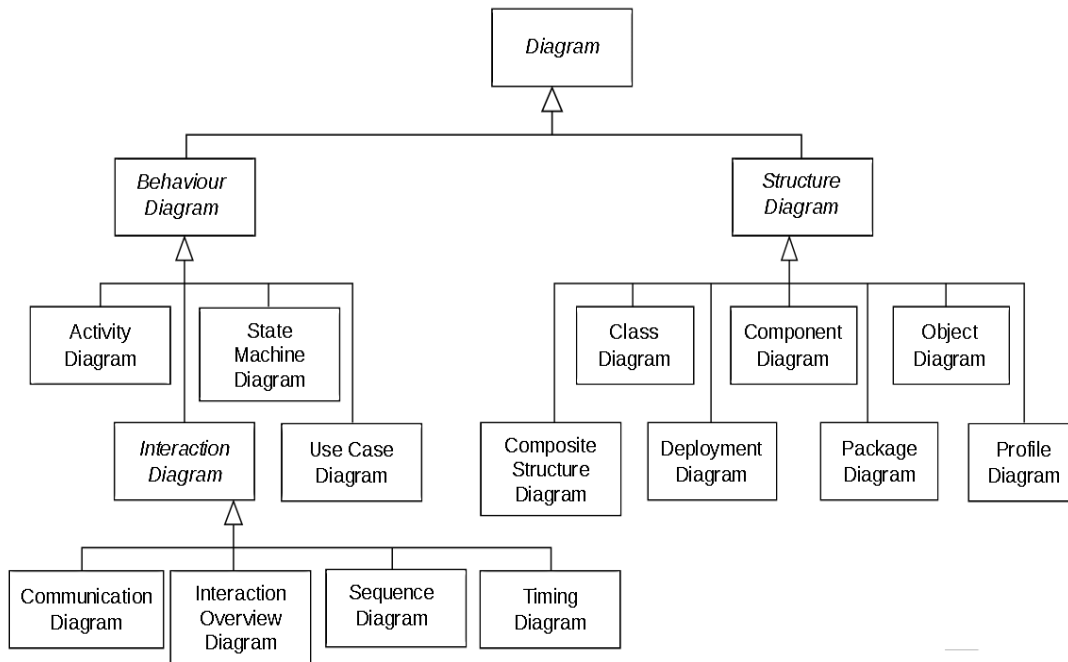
Diagram

Behaviour Diagram

Structure Diagram

Activity Diagram

State Machine Diagram

Interaction Diagram

Use Case Diagram

Class Diagram

Component Diagram

Object Diagram

Composite Structure Diagram

Deployment Diagram

Package Diagram

Profile Diagram

Communication Diagram

Interaction Overview Diagram

Sequence Diagram

Timing Diagram